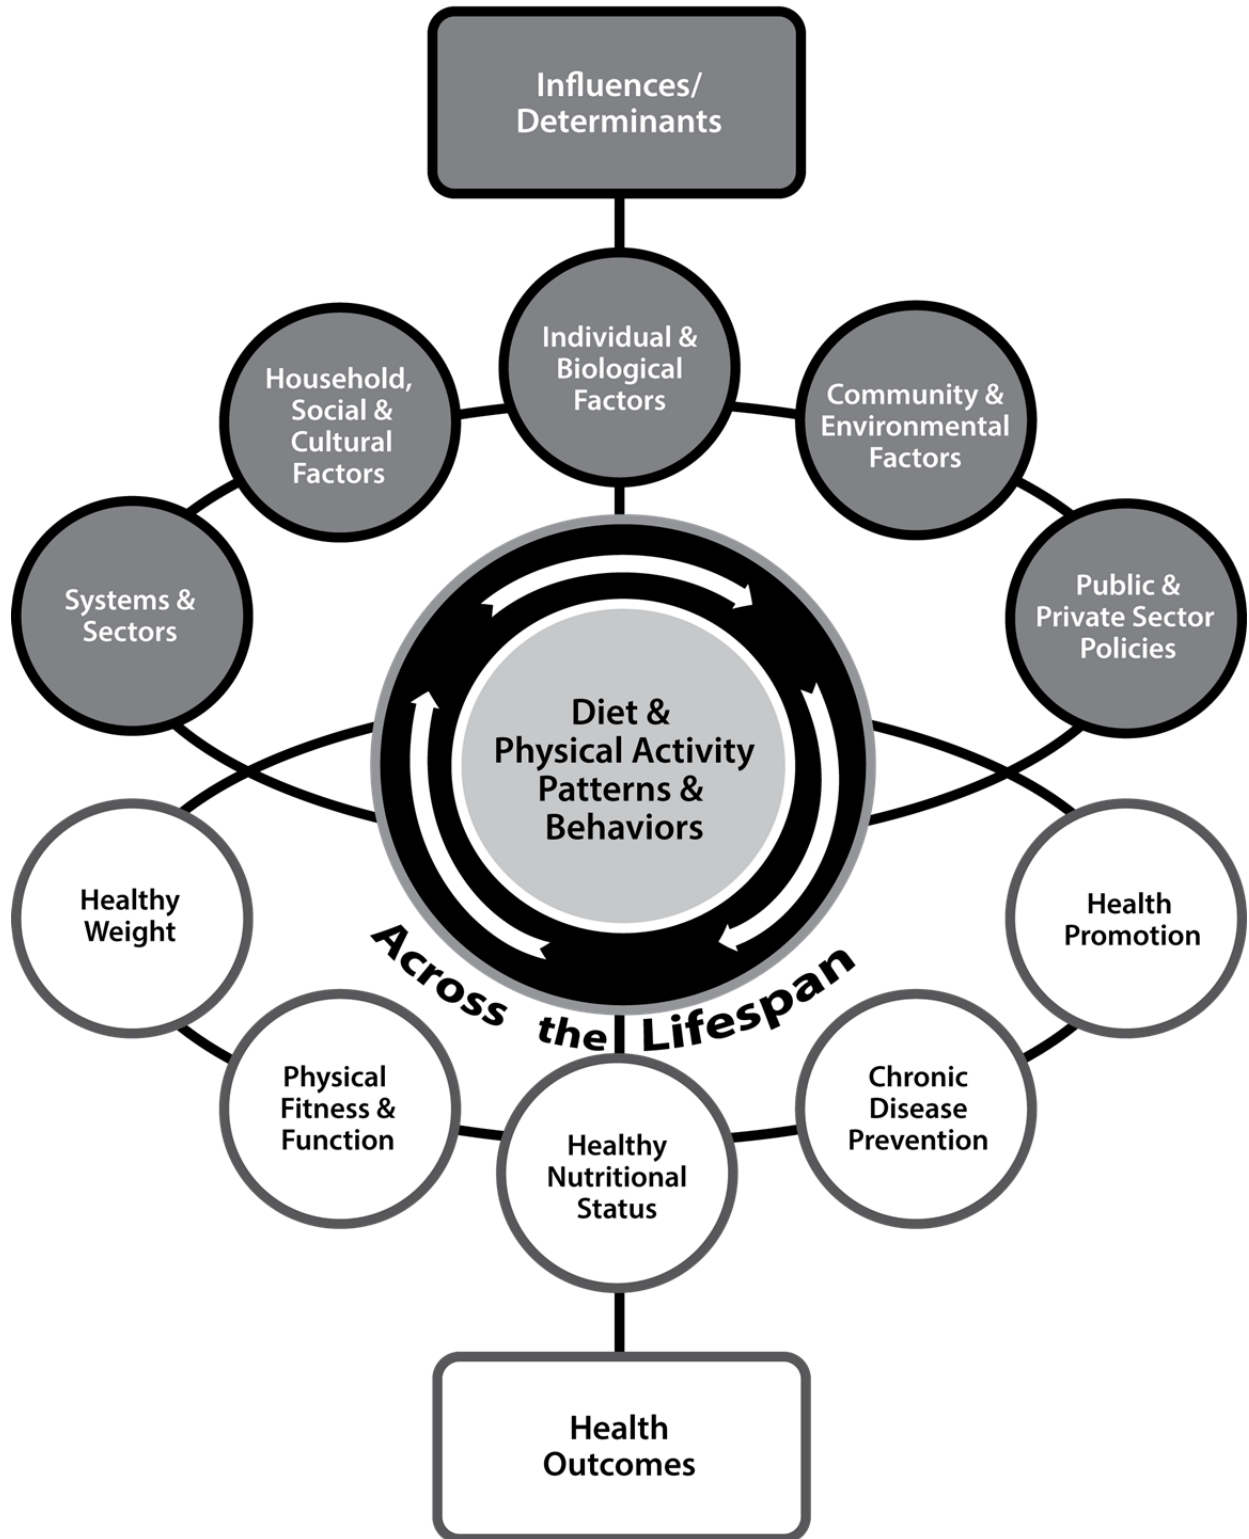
Influences/ Determinants

Individual & Biological Factors

Household, Social & Cultural Factors

Community & Environmental Factors

Systems & Sectors

Public & Private Sector Policies

Diet & Physical Activity Patterns & Behaviors

Across the Lifespan

Healthy Weight

Health Promotion

Physical Fitness & Function

Chronic Disease Prevention

Healthy Nutritional Status

Health Outcomes